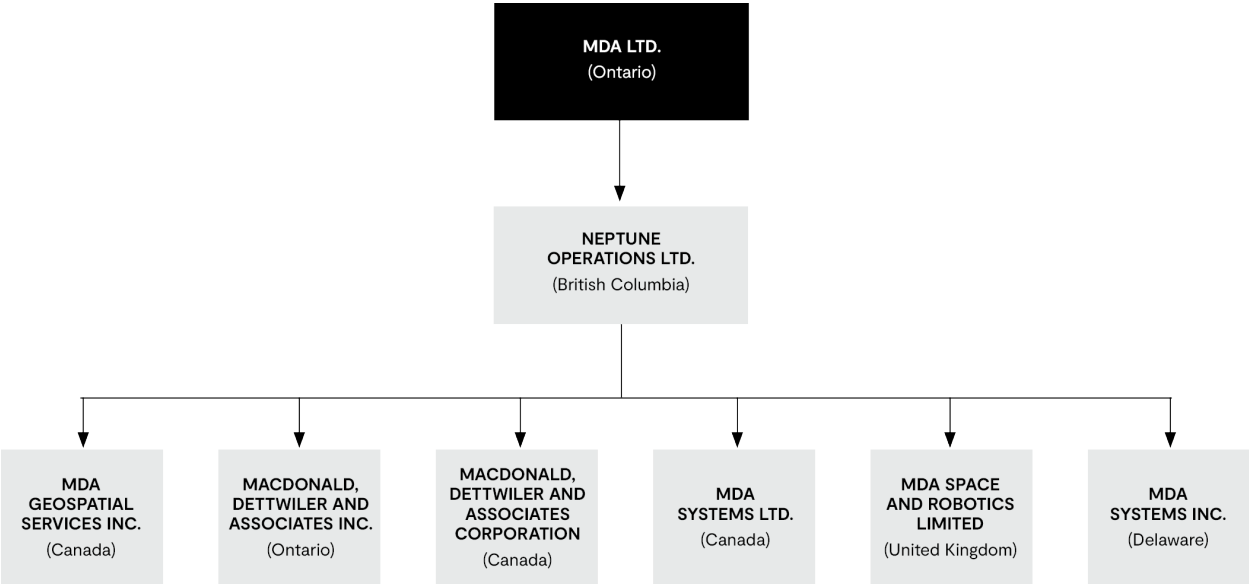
MDA LTD.
(Ontario)

NEPTUNE OPERATIONS LTD.
(British Columbia)

MDA GEOSPATIAL SERVICES INC.
(Canada)

MACDONALD, DETTWILER AND ASSOCIATES INC.
(Ontario)

MACDONALD, DETTWILER AND ASSOCIATES CORPORATION
(Canada)

MDA SYSTEMS LTD.
(Canada)

MDA SPACE AND ROBOTICS LIMITED
(United Kingdom)

MDA SYSTEMS INC.
(Delaware)